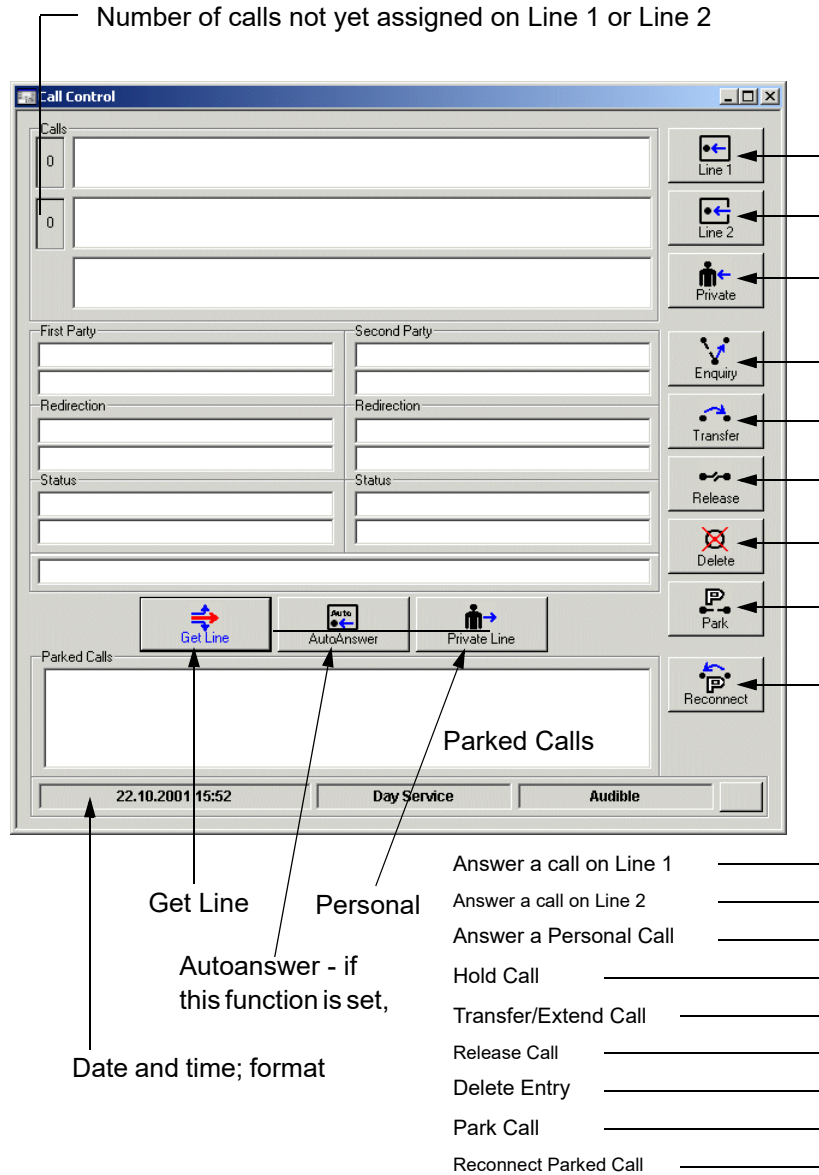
Number of calls not yet assigned on Line 1 or Line 2

Call Control

Calls

0

0

Line 1

Line 2

Private

First Party

Second Party

Redirection

Redirection

Status

Status

Enquiry

Transfer

Release

Delete

Park

Get Line

AutoAnswer

Private Line

Parked Calls

Reconnect

Parked Calls

22.10.2001 15:52

Day Service

Audible

Answer a call on Line 1

Answer a call on Line 2

Answer a Personal Call

Hold Call

Transfer/Extend Call

Release Call

Delete Entry

Park Call

Reconnect Parked Call

Get Line

Personal

Autoanswer - if this function is set,

Date and time; format